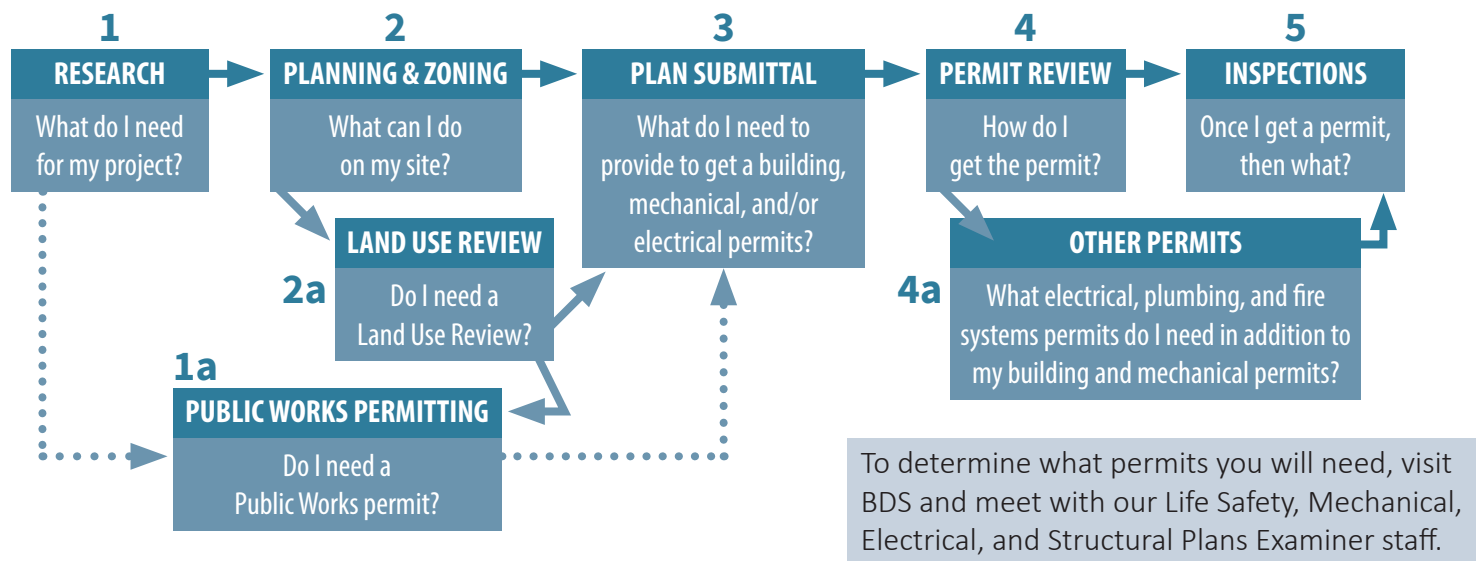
1
RESEARCH
What do I need for my project?

2
PLANNING & ZONING
What can I do on my site?

3
PLAN SUBMITTAL
What do I need to provide to get a building, mechanical, and/or electrical permits?

4
PERMIT REVIEW
How do I get the permit?

5
INSPECTIONS
Once I get a permit, then what?

2a
LAND USE REVIEW
Do I need a Land Use Review?

4a
OTHER PERMITS
What electrical, plumbing, and fire systems permits do I need in addition to my building and mechanical permits?

1a
PUBLIC WORKS PERMITTING
Do I need a Public Works permit?

To determine what permits you will need, visit BDS and meet with our Life Safety, Mechanical, Electrical, and Structural Plans Examiner staff.